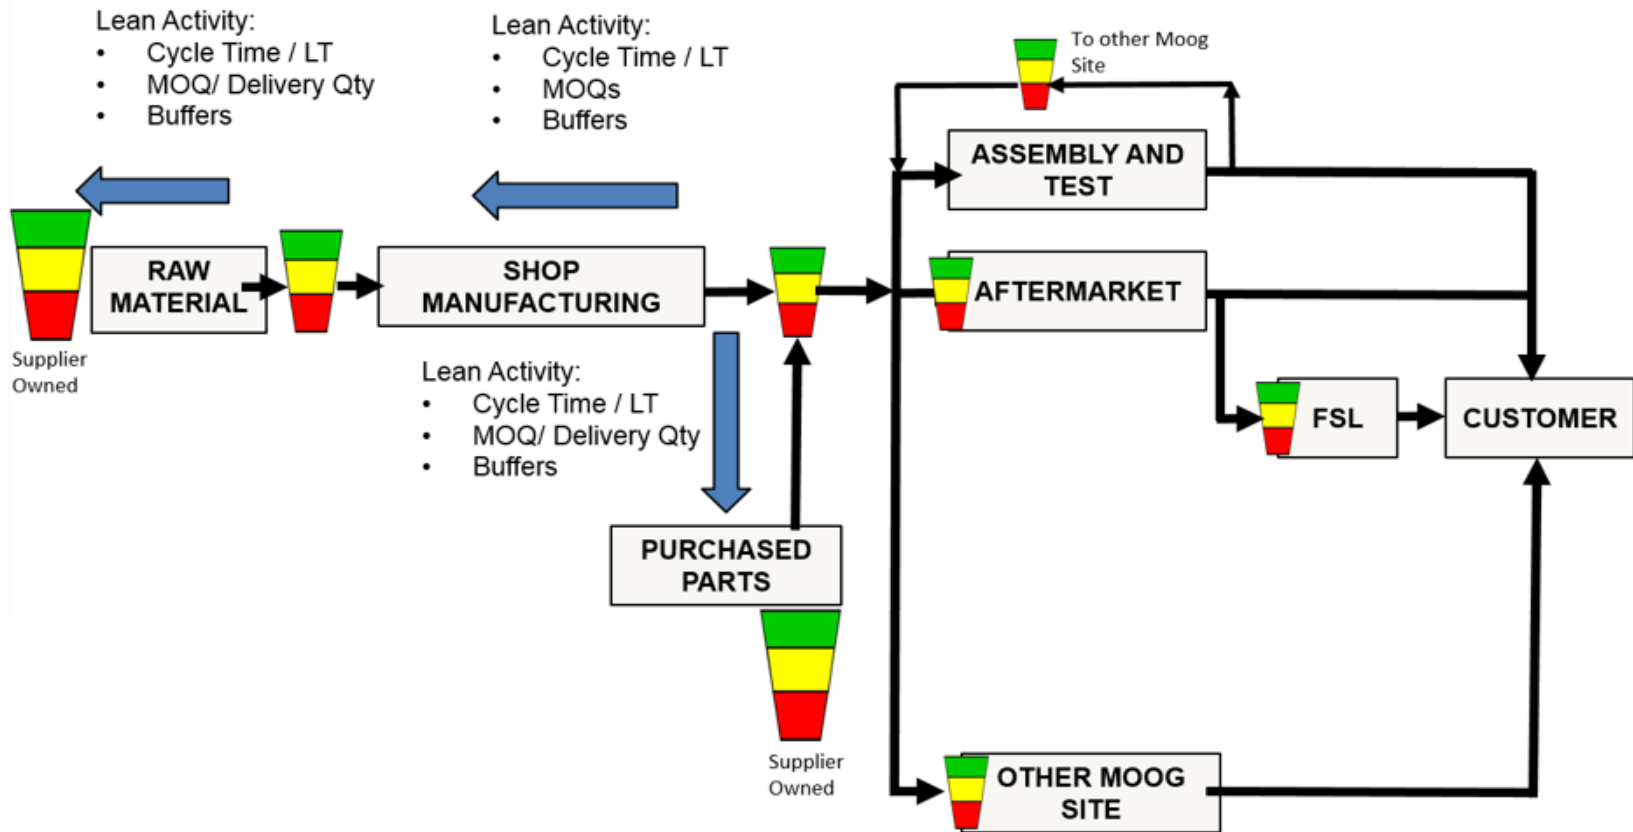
Lean Activity:
- Cycle Time / LT
- MOQ/ Delivery Qty
- Buffers

Lean Activity:
- Cycle Time / LT
- MOQs
- Buffers

To other Moog Site

ASSEMBLY AND TEST

RAW MATERIAL

SHOP MANUFACTURING

AFTERMARKET

Supplier Owned

Lean Activity:
- Cycle Time / LT
- MOQ/ Delivery Qty
- Buffers

FSL

CUSTOMER

PURCHASED PARTS

Supplier Owned

OTHER MOOG SITE